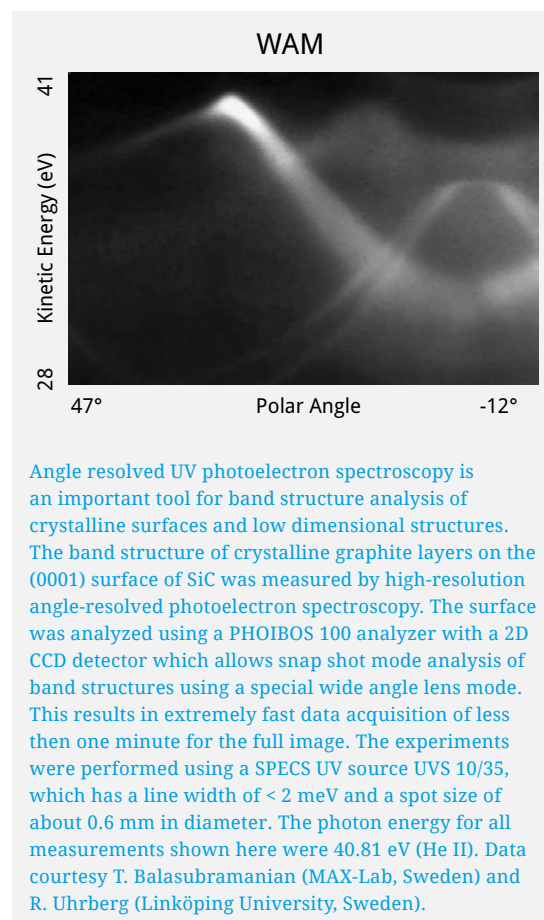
WAM

41

Kinetic Energy (eV)

28

47°

Polar Angle

-12°

Angle resolved UV photoelectron spectroscopy is an important tool for band structure analysis of crystalline surfaces and low dimensional structures. The band structure of crystalline graphite layers on the (0001) surface of SiC was measured by high-resolution angle-resolved photoelectron spectroscopy. The surface was analyzed using a PHOIBOS 100 analyzer with a 2D CCD detector which allows snap shot mode analysis of band structures using a special wide angle lens mode. This results in extremely fast data acquisition of less then one minute for the full image. The experiments were performed using a SPECS UV source UVS 10/35, which has a line width of < 2 meV and a spot size of about 0.6 mm in diameter. The photon energy for all measurements shown here were 40.81 eV (He II). Data courtesy T. Balasubramanian (MAX-Lab, Sweden) and R. Uhrberg (Linköping University, Sweden).